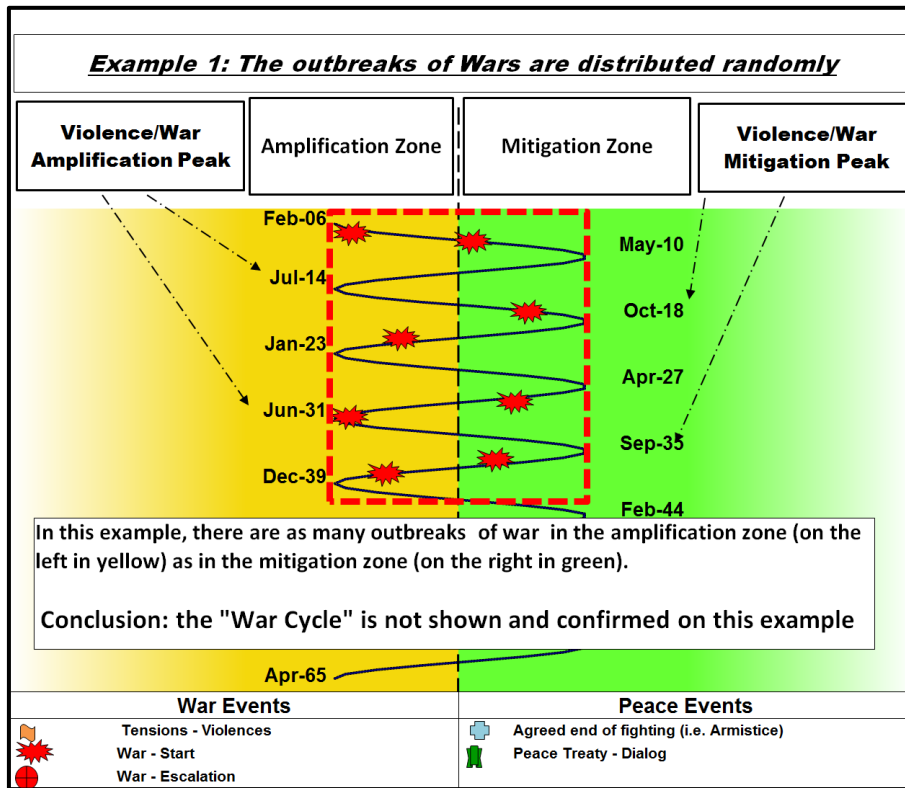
Example 1: The outbreaks of Wars are distributed randomly

Violence/War Amplification Peak

Amplification Zone

Mitigation Zone

Violence/War Mitigation Peak

Feb-06

May-10

Jul-14

Oct-18

Jan-23

Apr-27

Jun-31

Sep-35

Dec-39

Feb-44

In this example, there are as many outbreaks of war in the amplification zone (on the left in yellow) as in the mitigation zone (on the right in green).

Conclusion: the "War Cycle" is not shown and confirmed on this example

Apr-65

| War Events | Peace Events |
|---|---|
| Tensions - Violences | Agreed end of fighting (i.e. Armistice) |
| War - Start | Peace Treaty - Dialog |
| War - Escalation | |